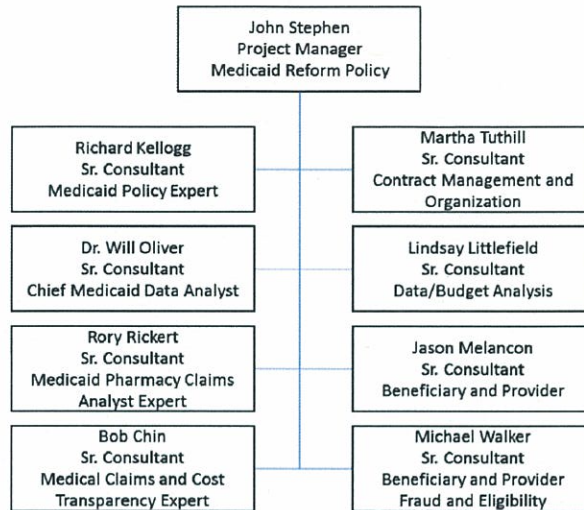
John Stephen
Project Manager
Medicaid Reform Policy

Richard Kellogg
Sr. Consultant
Medicaid Policy Expert

Martha Tuthill
Sr. Consultant
Contract Management and Organization

Dr. Will Oliver
Sr. Consultant
Chief Medicaid Data Analyst

Lindsay Littlefield
Sr. Consultant
Data/Budget Analysis

Rory Rickert
Sr. Consultant
Medicaid Pharmacy Claims Analyst Expert

Jason Melancon
Sr. Consultant
Beneficiary and Provider

Bob Chin
Sr. Consultant
Medical Claims and Cost Transparency Expert

Michael Walker
Sr. Consultant
Beneficiary and Provider Fraud and Eligibility